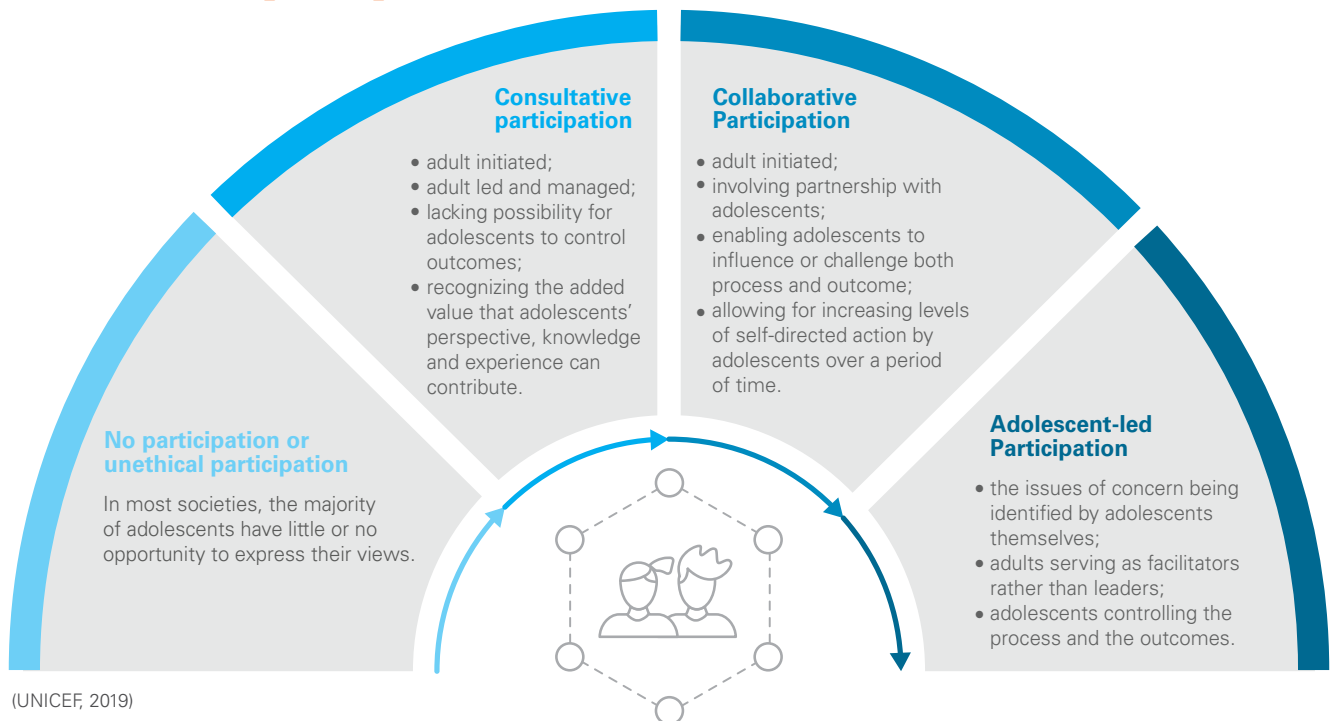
No participation or unethical participation

In most societies, the majority of adolescents have little or no opportunity to express their views.

Consultative participation

• adult initiated;
• adult led and managed;
• lacking possibility for adolescents to control outcomes;
• recognizing the added value that adolescents' perspective, knowledge and experience can contribute.

Collaborative Participation

• adult initiated;
• involving partnership with adolescents;
• enabling adolescents to influence or challenge both process and outcome;
• allowing for increasing levels of self-directed action by adolescents over a period of time.

Adolescent-led Participation

• the issues of concern being identified by adolescents themselves;
• adults serving as facilitators rather than leaders;
• adolescents controlling the process and the outcomes.

(UNICEF, 2019)